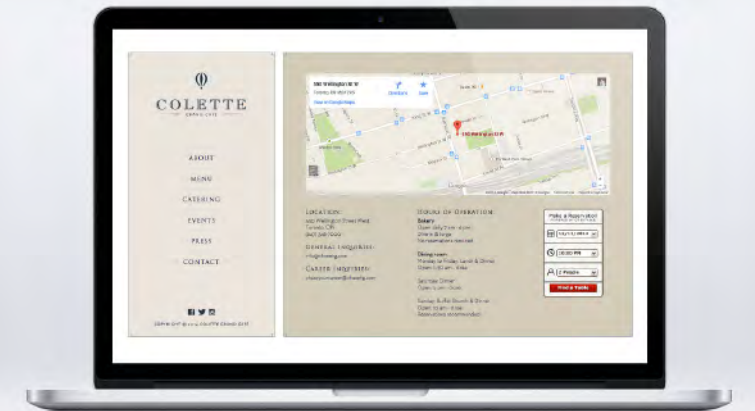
COLETTE
GRAND CAFE

ABOUT
MENU
CATERING
EVENTS
PRESS
CONTACT

Directions
Save
View larger map

LOCATION
General Inquiries
Career Inquiries

Hours of Operation
Bakery
Dining room

Make a Reservation
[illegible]
Find a Table